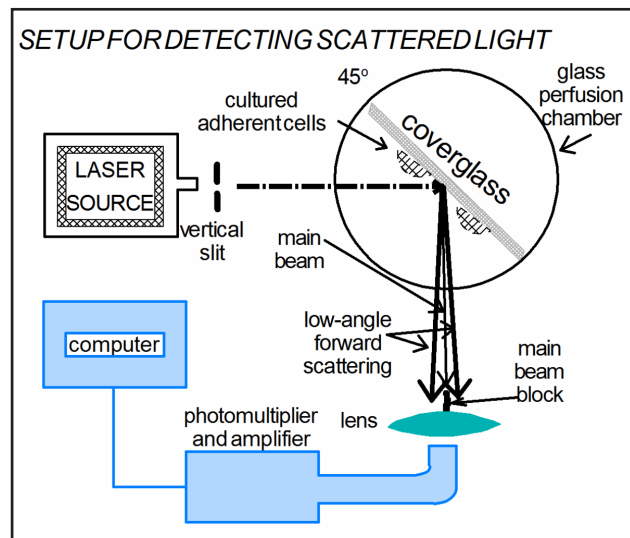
SETUP FOR DETECTING SCATTERED LIGHT

45°

glass perfusion chamber

cultured adherent cells

coverglass

LASER SOURCE

vertical slit

main beam

low-angle forward scattering

main beam block

computer

photomultiplier and amplifier

lens